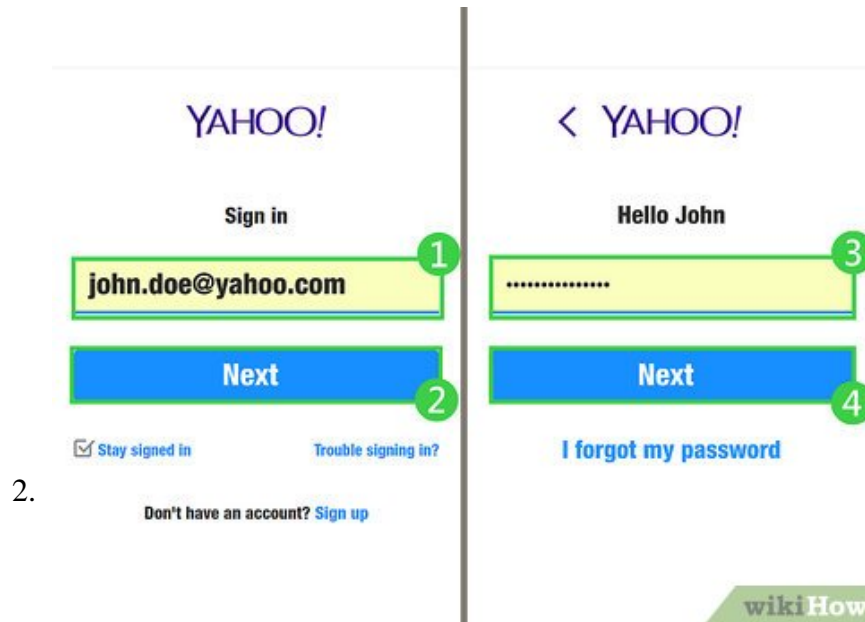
2.

YAHOO!

Sign in

1

john.doe@yahoo.com

Next

2

Stay signed in

Trouble signing in?

Don't have an account? Sign up

< YAHOO!

Hello John

3

•••••••••••••••

Next

4

I forgot my password

wikiHow